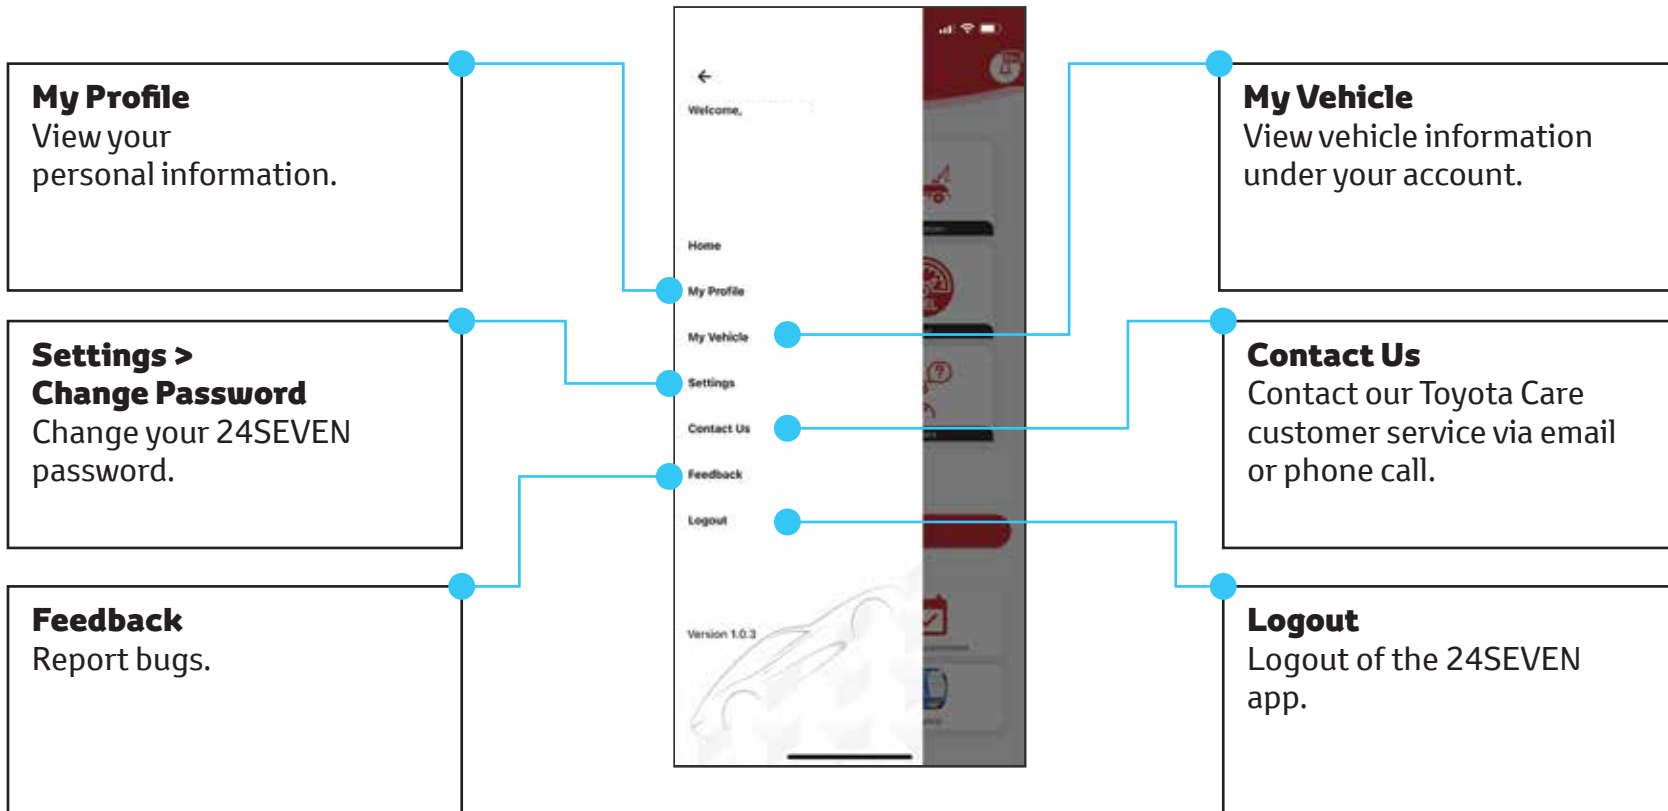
My Profile
View your personal information.

Settings > Change Password
Change your 24SEVEN password.

Feedback
Report bugs.

Welcome,

Home

My Profile

My Vehicle

Settings

Contact Us

Feedback

Logout

Version 1.0.3

My Vehicle
View vehicle information under your account.

Contact Us
Contact our Toyota Care customer service via email or phone call.

Logout
Logout of the 24SEVEN app.